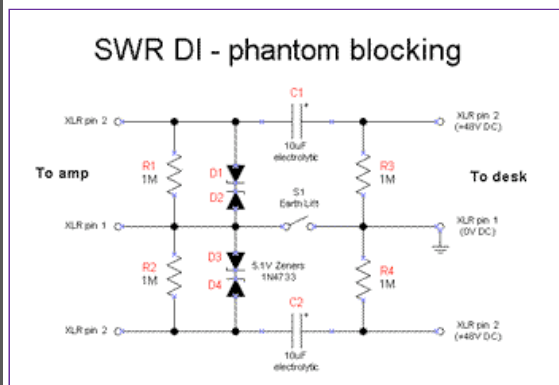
SWR DI - phantom blocking

C1
+

XLR pin 2

10uF
electrolytic

XLR pin 2
(+48V DC)

To amp

R1
1M

D1

D2

S1
Earth Lift

R3
1M

To desk

XLR pin 1

XLR pin 1
(0V DC)

R2
1M

D3

D4

5.1V Zeners
1N4733

R4
1M

C2
+

XLR pin 2

10uF
electrolytic

XLR pin 2
(+48V DC)